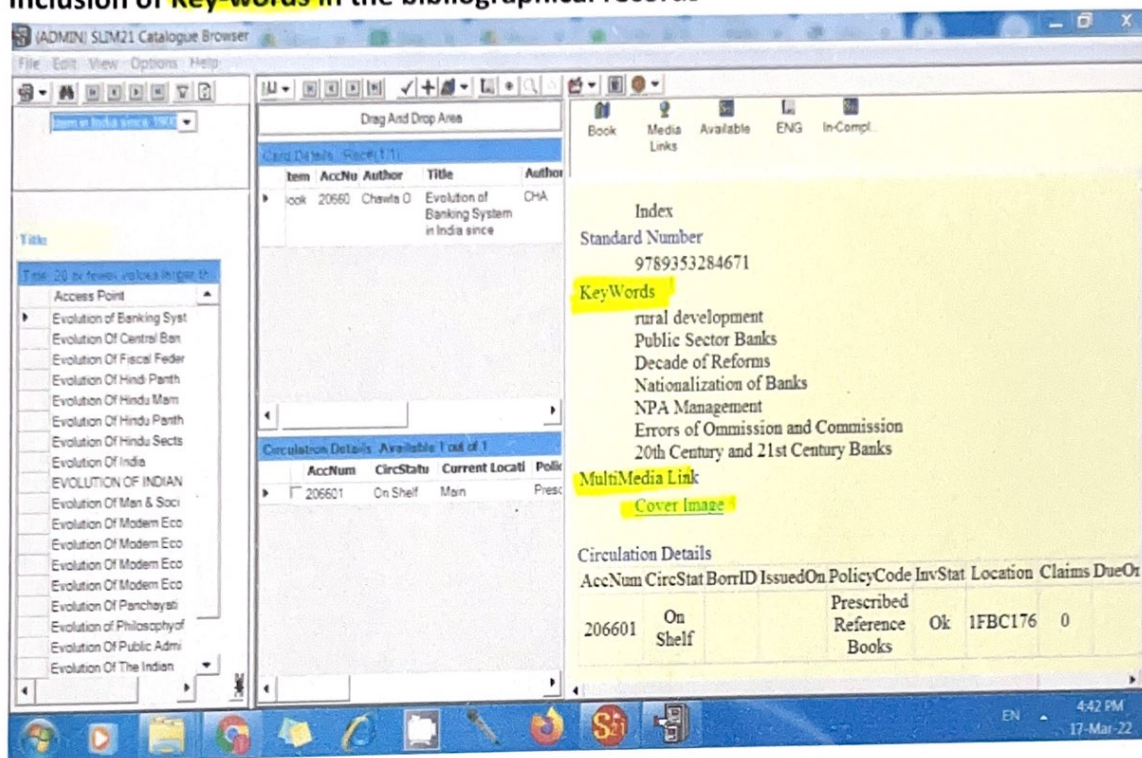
Inclusion of Key-words in the bibliographical records

(ADMIN) SLIM21 Catalogue Browser

File Edit View Options Help

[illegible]

Drag And Drop Area

Book Media Links Available ENG In-Compl.

Card Details Rec#1/1

| tem | AccNu | Author | Title | Author |
|---|---|---|---|---|
| ook | 20660 | Chawla O | Evolution of Banking System in India since | CHA |

Title

Title 20 or fewer values larger th

Access Point
Evolution of Banking Syst
Evolution Of Central Ban
Evolution Of Fiscal Feder
Evolution Of Hindi Panth
Evolution Of Hindu Mam
Evolution Of Hindu Panth
Evolution Of Hindu Sects
Evolution Of India
EVOLUTION OF INDIAN
Evolution Of Man & Soci
Evolution Of Modern Eco
Evolution Of Modern Eco
Evolution Of Modern Eco
Evolution Of Modern Eco
Evolution Of Panchayati
Evolution of Philosophyof
Evolution Of Public Admi
Evolution Of The Indian

Circulation Details Available 1 out of 1

| AccNum | CircStatu | Current Locati | Polic |
|---|---|---|---|
| 206601 | On Shelf | Main | Presc |

Index
Standard Number
9789353284671
KeyWords
rural development
Public Sector Banks
Decade of Reforms
Nationalization of Banks
NPA Management
Errors of Ommission and Commission
20th Century and 21st Century Banks
MultiMedia Link
Cover Image

Circulation Details

| AccNum | CircStat | BorrID | IssuedOn | PolicyCode | InvStat | Location | Claims | DueOn |
|---|---|---|---|---|---|---|---|---|
| 206601 | On Shelf | | | Prescribed Reference Books | Ok | 1FBC176 | 0 | |

EN 4:42 PM 17-Mar-22